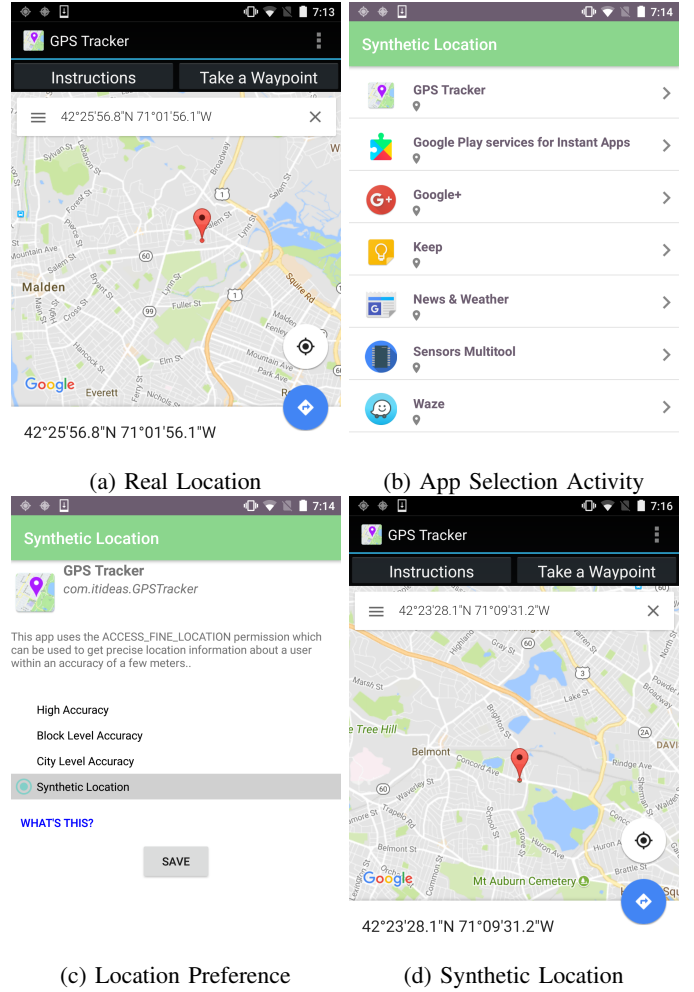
7:13

GPS Tracker

Instructions

Take a Waypoint

42°25'56.8"N 71°01'56.1"W

Malden

Everett

Google

42°25'56.8"N 71°01'56.1"W

(a) Real Location

7:14

Synthetic Location

GPS Tracker

Google Play services for Instant Apps

Google+

Keep

News & Weather

Sensors Multitool

Waze

(b) App Selection Activity

7:14

Synthetic Location

GPS Tracker
com.itideas.GPSTracker

This app uses the ACCESS_FINE_LOCATION permission which can be used to get precise location information about a user within an accuracy of a few meters..

High Accuracy

Block Level Accuracy

City Level Accuracy

Synthetic Location

WHAT'S THIS?

SAVE

(c) Location Preference

7:16

GPS Tracker

Instructions

Take a Waypoint

42°23'28.1"N 71°09'31.2"W

Belmont

Mt Auburn Cemetery

Google

42°23'28.1"N 71°09'31.2"W

(d) Synthetic Location